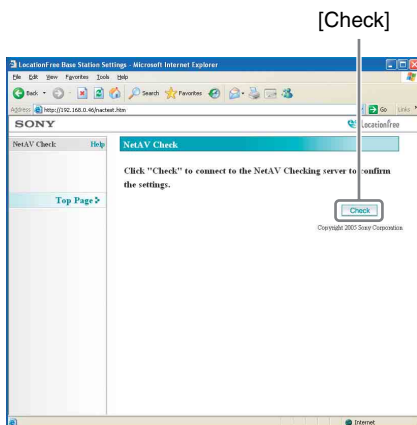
[Check]

LocationFree Base Station Settings - Microsoft Internet Explorer

File Edit View Favorites Tools Help

Back Search Favorites

Address http://192.168.0.46/netest.htm

Go Links

SONY

LocationFree

NetAV Check Help

Top Page

NetAV Check

Click "Check" to connect to the NetAV Checking server to confirm the settings.

Check

Copyright 2005 Sony Corporation

Internet